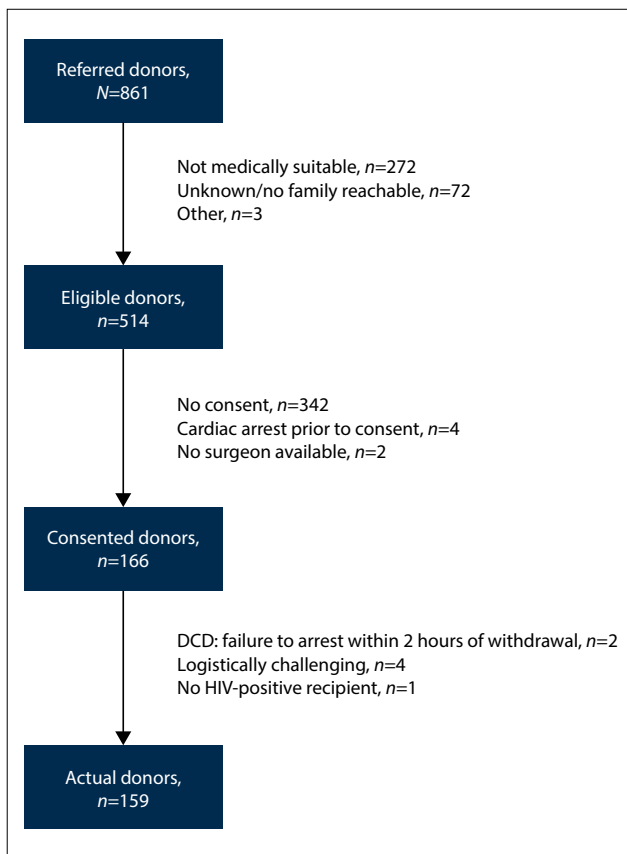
Referred donors, $N$=861

Not medically suitable, $n$=272
Unknown/no family reachable, $n$=72
Other, $n$=3

Eligible donors, $n$=514

No consent, $n$=342
Cardiac arrest prior to consent, $n$=4
No surgeon available, $n$=2

Consented donors, $n$=166

DCD: failure to arrest within 2 hours of withdrawal, $n$=2
Logistically challenging, $n$=4
No HIV-positive recipient, $n$=1

Actual donors, $n$=159